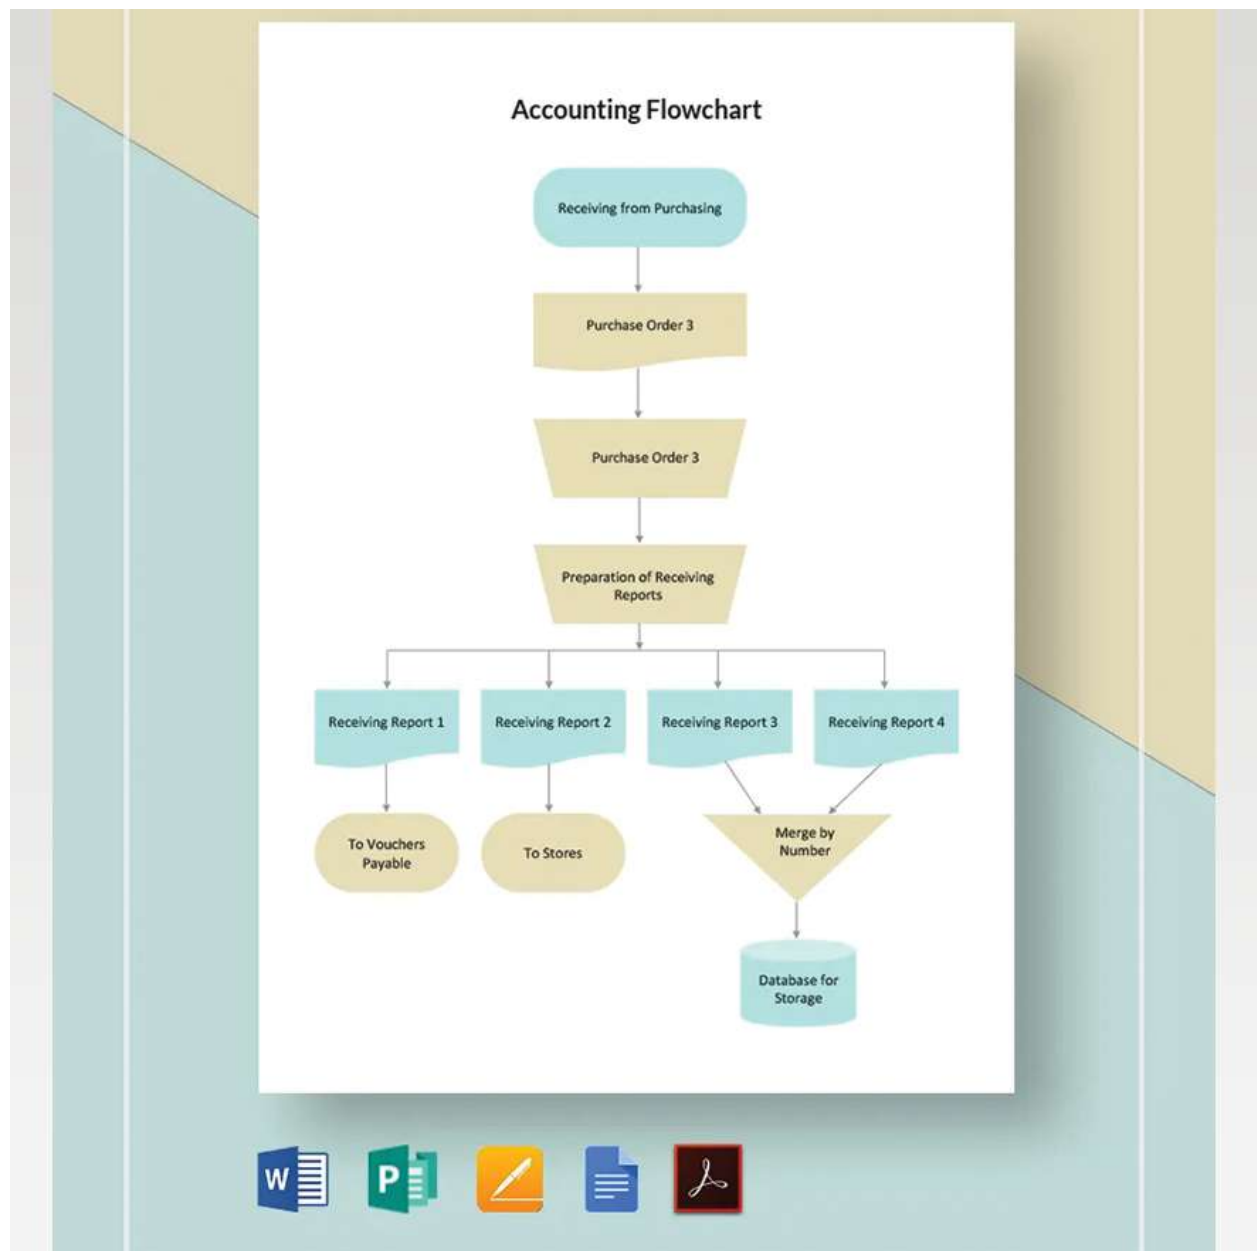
Accounting Flowchart

Receiving from Purchasing

Purchase Order 3

Purchase Order 3

Preparation of Receiving Reports

Receiving Report 1

Receiving Report 2

Receiving Report 3

Receiving Report 4

To Vouchers Payable

To Stores

Merge by Number

Database for Storage

W

P